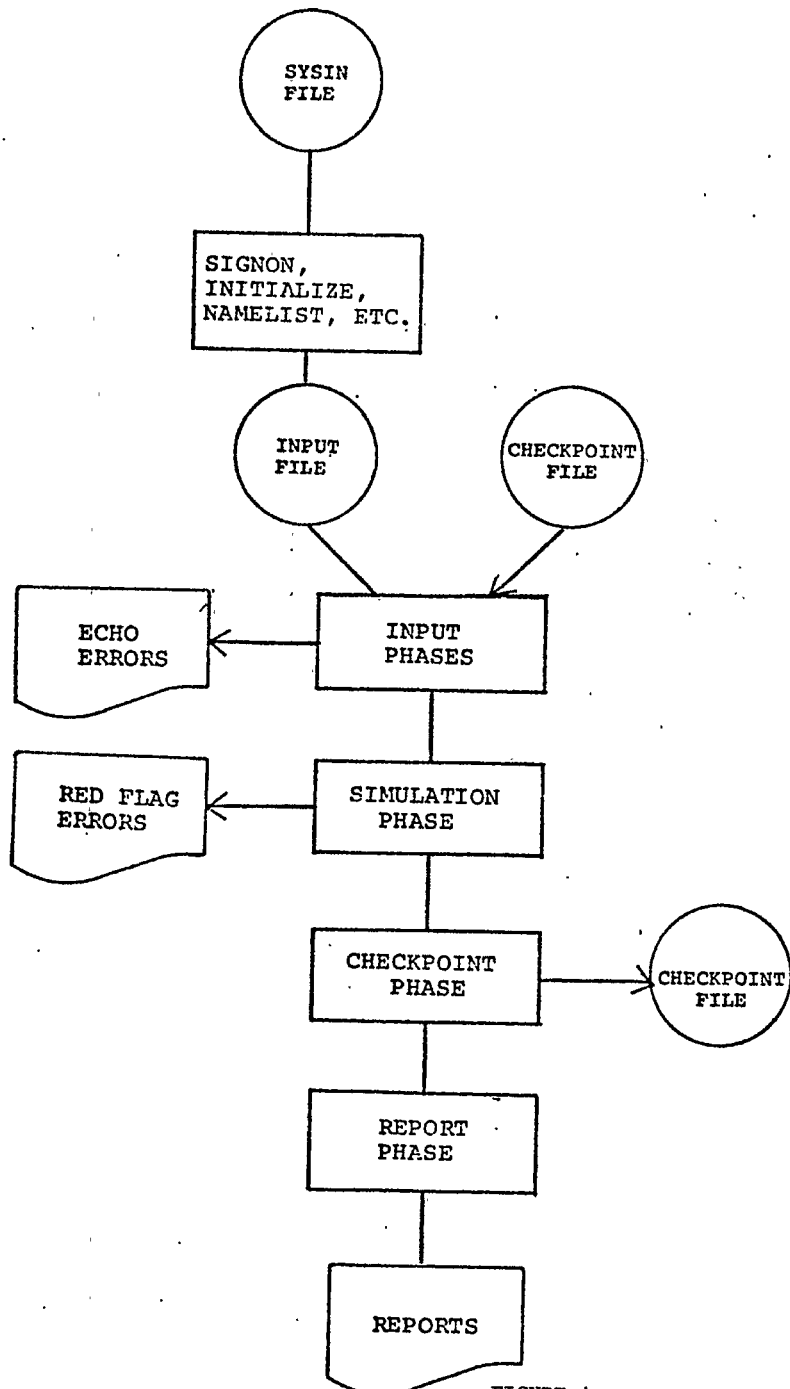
SYSIN FILE

SIGNON, INITIALIZE, NAMELIST, ETC.

INPUT FILE

CHECKPOINT FILE

ECHO ERRORS

INPUT PHASES

RED FLAG ERRORS

SIMULATION PHASE

CHECKPOINT PHASE

CHECKPOINT FILE

REPORT PHASE

REPORTS

FIGURE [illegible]